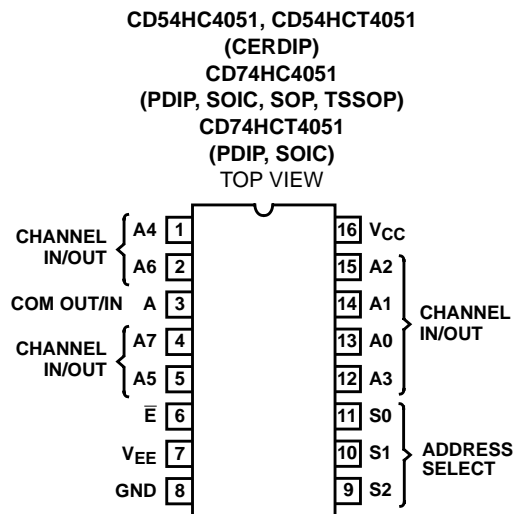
CD54HC4051, CD54HCT4051
(CERDIP)
CD74HC4051
(PDIP, SOIC, SOP, TSSOP)
CD74HCT4051
(PDIP, SOIC)
TOP VIEW

CHANNEL IN/OUT
A4 1
A6 2
COM OUT/IN A 3
CHANNEL IN/OUT
A7 4
A5 5
$\overline{E}$ 6
$V_{EE}$ 7
GND 8

16 $V_{CC}$
15 A2
14 A1
13 A0
12 A3
CHANNEL IN/OUT
11 S0
10 S1
9 S2
ADDRESS SELECT